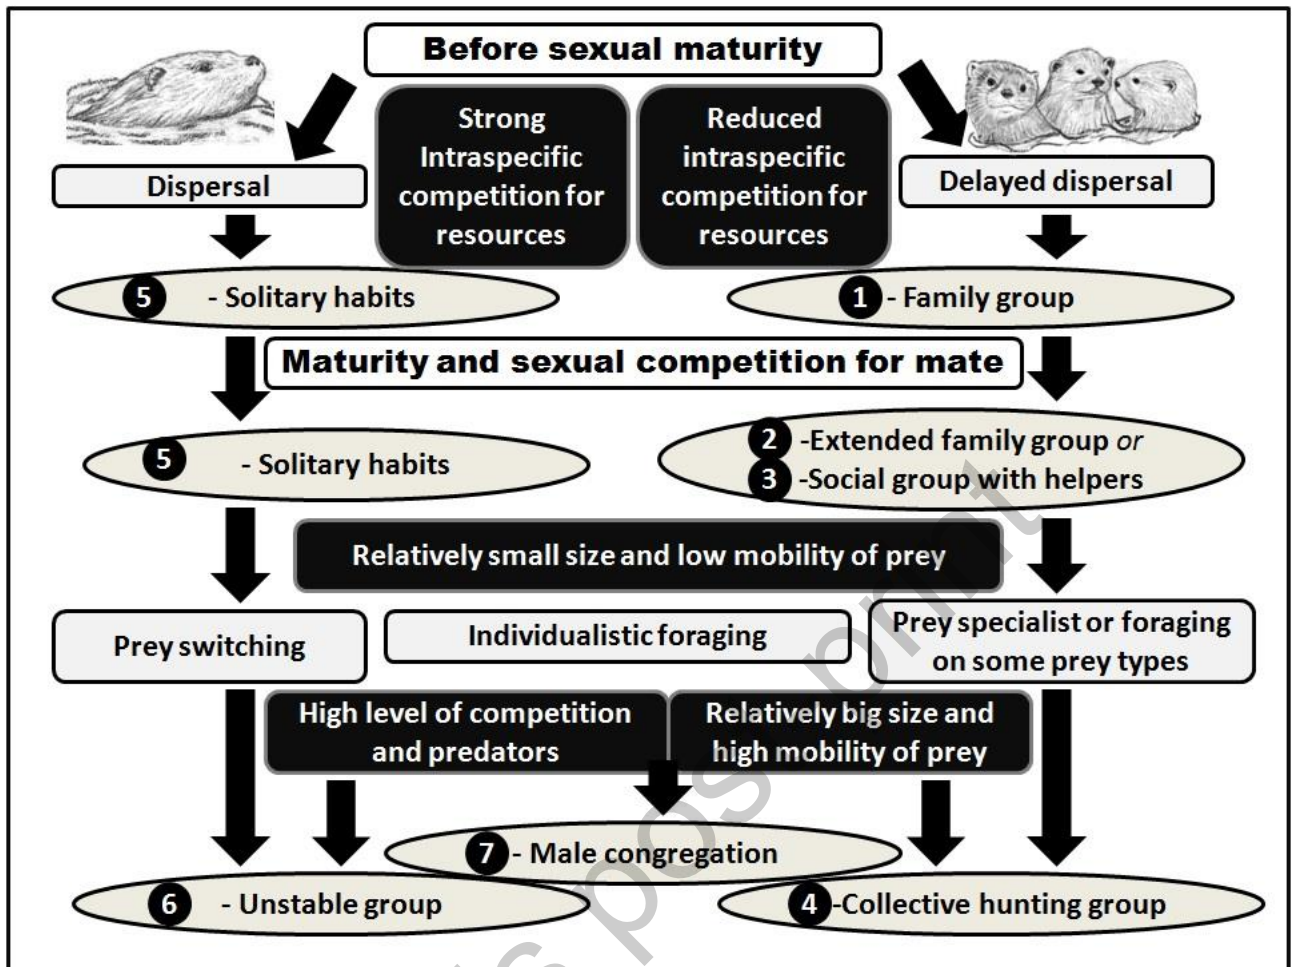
Before sexual maturity

Strong Intraspecific competition for resources

Reduced intraspecific competition for resources

Dispersal

Delayed dispersal

5 - Solitary habits

1 - Family group

Maturity and sexual competition for mate

5 - Solitary habits

2 -Extended family group *or*
3 -Social group with helpers

Relatively small size and low mobility of prey

Prey switching

Individualistic foraging

Prey specialist or foraging on some prey types

High level of competition and predators

Relatively big size and high mobility of prey

7 - Male congregation

6 - Unstable group

4 -Collective hunting group

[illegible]